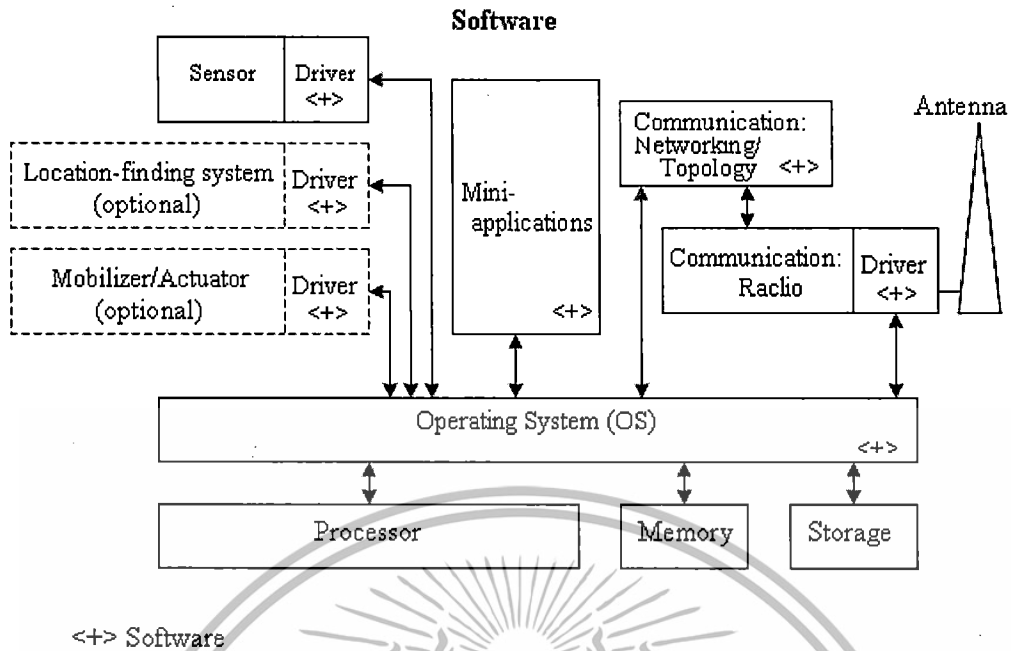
Software

Sensor

Driver <+>

Location-finding system (optional)

Driver <+>

Mobilizer/Actuator (optional)

Driver <+>

Mini-applications

<+>

Communication: Networking/ Topology <+>

Antenna

Communication: Raclio

Driver <+>

Operating System (OS)

<+>

Processor

Memory

Storage

<+> Software